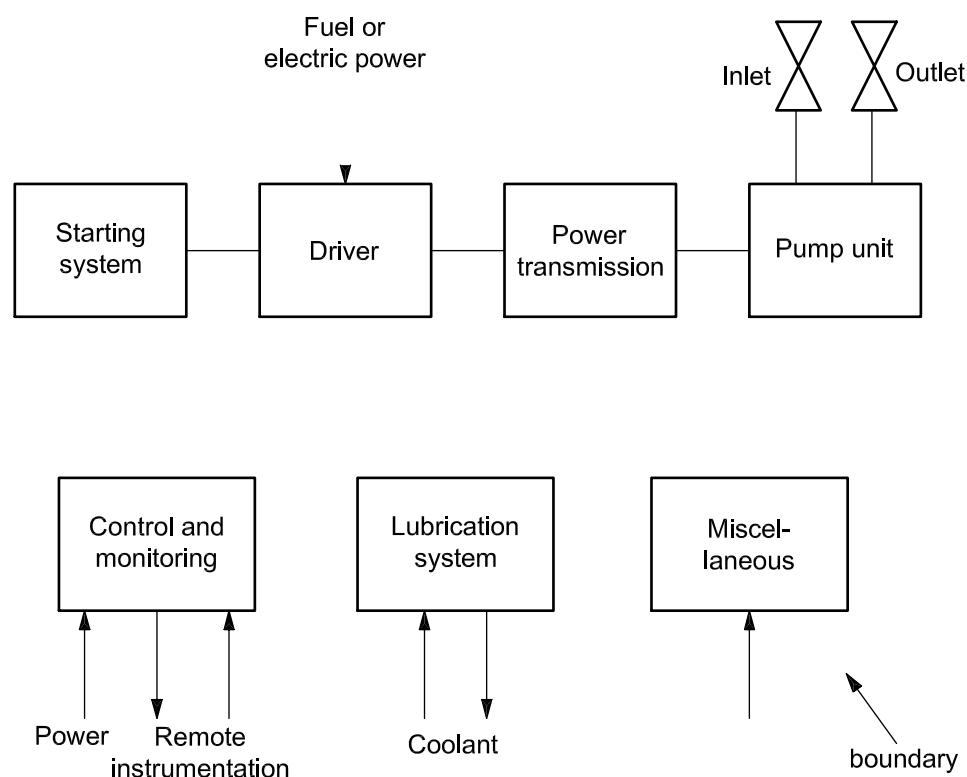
Fuel or electric power

Inlet

Outlet

Starting system

Driver

Power transmission

Pump unit

Control and monitoring

Lubrication system

Miscel-laneous

Power

Remote instrumentation

Coolant

boundary